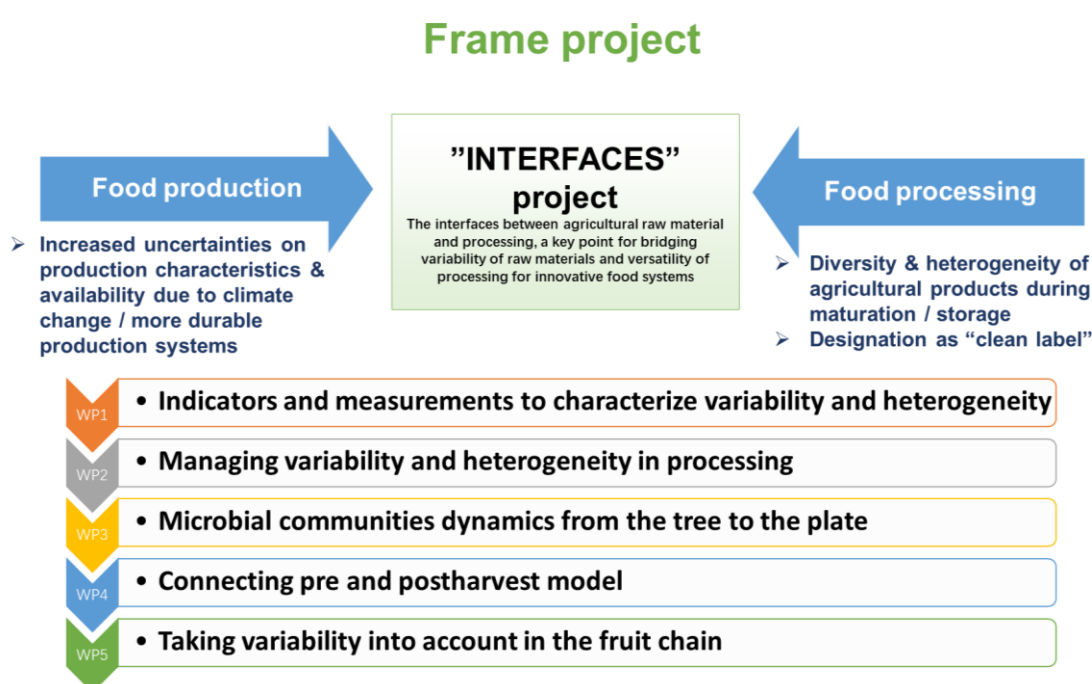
Frame project

Food production

➢ Increased uncertainties on production characteristics & availability due to climate change / more durable production systems

"INTERFACES" project

The interfaces between agricultural raw material and processing, a key point for bridging variability of raw materials and versatility of processing for innovative food systems

Food processing

➢ Diversity & heterogeneity of agricultural products during maturation / storage
➢ Designation as "clean label"

WP1 • Indicators and measurements to characterize variability and heterogeneity

WP2 • Managing variability and heterogeneity in processing

WP3 • Microbial communities dynamics from the tree to the plate

WP4 • Connecting pre and postharvest model

WP5 • Taking variability into account in the fruit chain